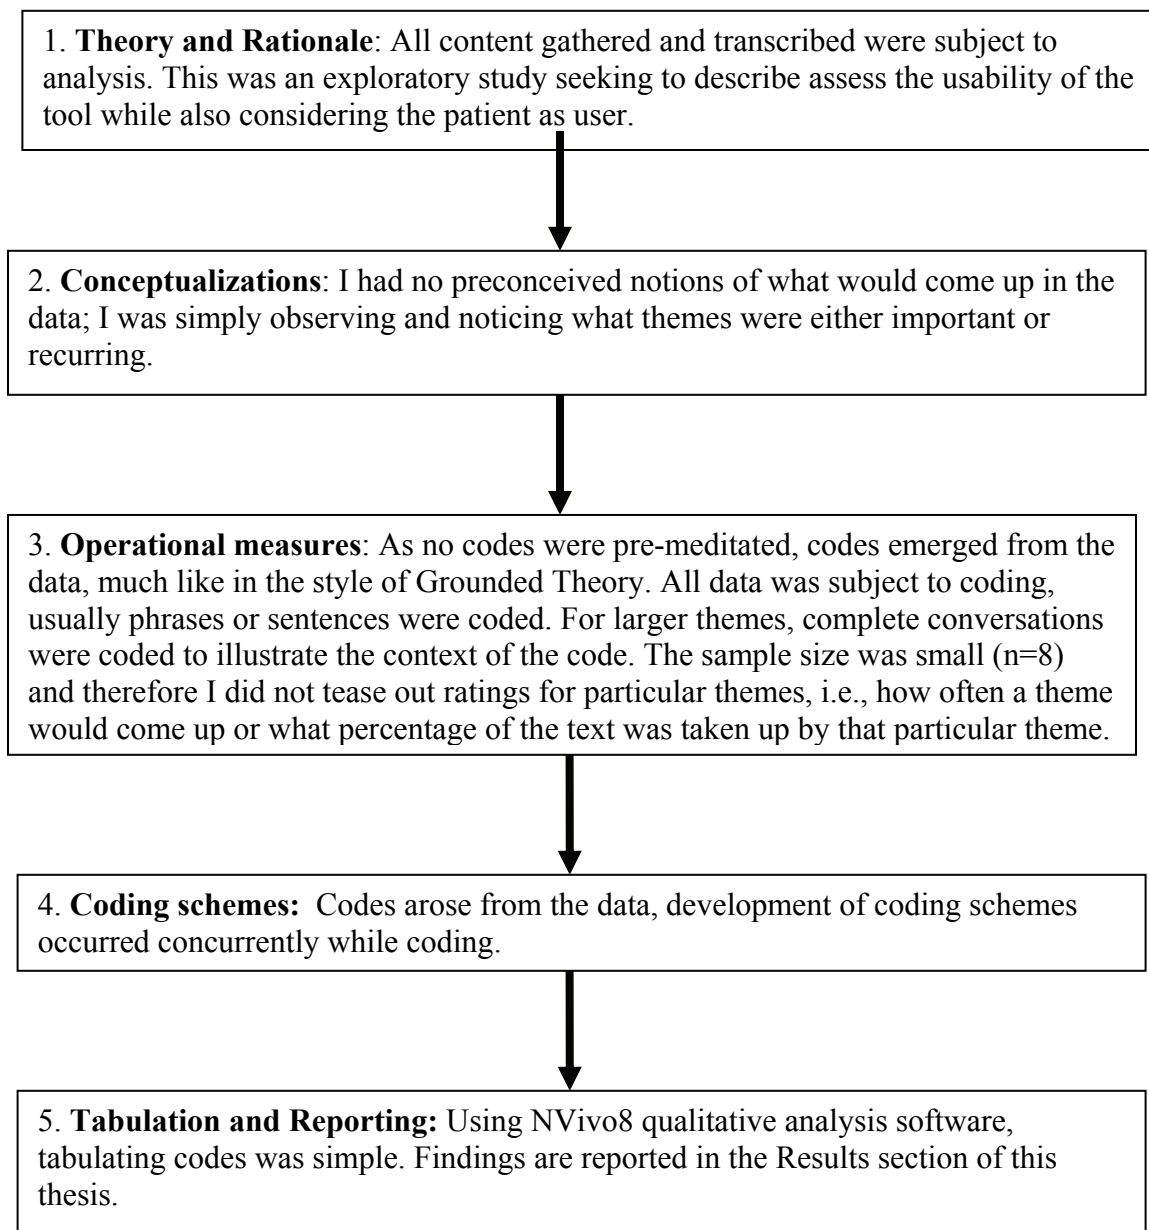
1. **Theory and Rationale**: All content gathered and transcribed were subject to analysis. This was an exploratory study seeking to describe assess the usability of the tool while also considering the patient as user.

2. **Conceptualizations**: I had no preconceived notions of what would come up in the data; I was simply observing and noticing what themes were either important or recurring.

3. **Operational measures**: As no codes were pre-meditated, codes emerged from the data, much like in the style of Grounded Theory. All data was subject to coding, usually phrases or sentences were coded. For larger themes, complete conversations were coded to illustrate the context of the code. The sample size was small (n=8) and therefore I did not tease out ratings for particular themes, i.e., how often a theme would come up or what percentage of the text was taken up by that particular theme.

4. **Coding schemes:** Codes arose from the data, development of coding schemes occurred concurrently while coding.

5. **Tabulation and Reporting:** Using NVivo8 qualitative analysis software, tabulating codes was simple. Findings are reported in the Results section of this thesis.